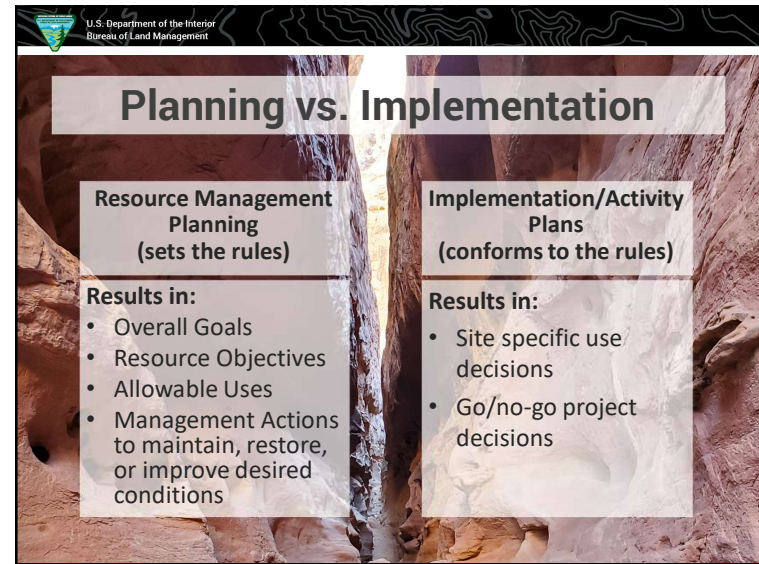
U.S. Department of the Interior
Bureau of Land Management

Planning vs. Implementation

Resource Management Planning (sets the rules)

Results in:
- Overall Goals
- Resource Objectives
- Allowable Uses
- Management Actions to maintain, restore, or improve desired conditions

Implementation/Activity Plans (conforms to the rules)

Results in:
- Site specific use decisions
- Go/no-go project decisions